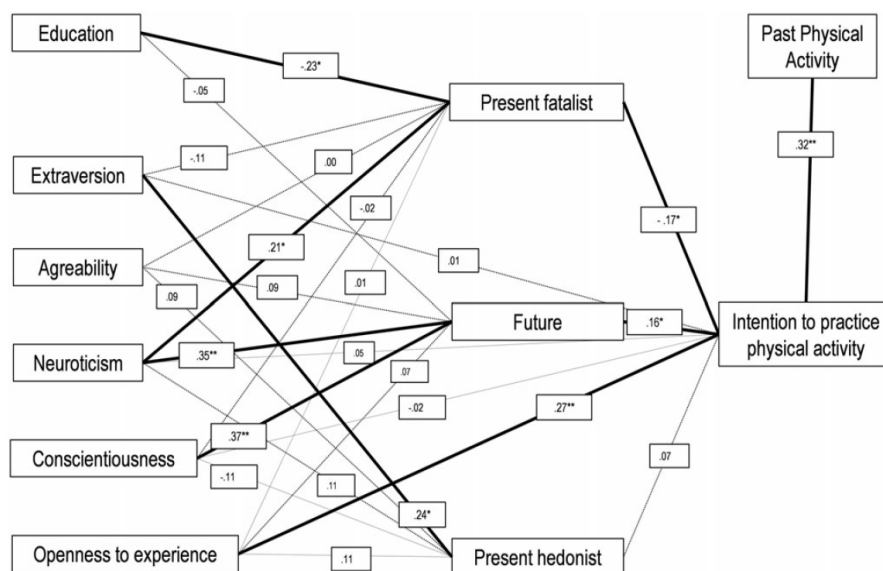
Education

Extraversion

Agreability

Neuroticism

Conscientiousness

Openness to experience

Present fatalist

Future

Present hedonist

Past Physical Activity

Intention to practice physical activity

-.23*

-.05

-.11

.00

-.02

.21*

.01

.01

.09

.09

.35**

.05

.07

-.02

.37**

-.11

.11

.24*

.11

.27**

.07

.16*

-.17*

.32**